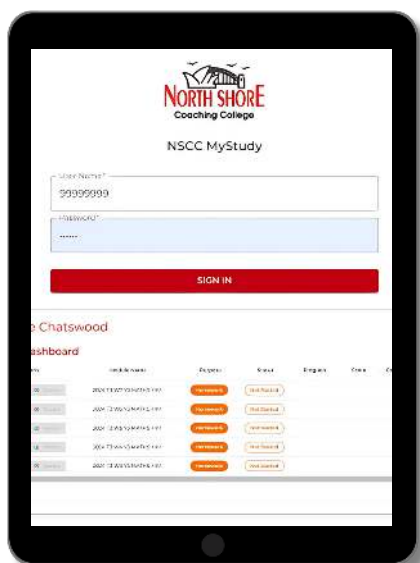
NORTH SHORE
Coaching College

NSCC MyStudy

User Name*
99999999

Password*
······

SIGN IN

e Chatswood

ashboard

| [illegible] | Module Name | Progress | Status | Progress | Score | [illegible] |
|---|---|---|---|---|---|---|
| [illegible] | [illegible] | Homework | Not Started | | | |
| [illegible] | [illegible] | Homework | Not Started | | | |
| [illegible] | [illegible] | Homework | Not Started | | | |
| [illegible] | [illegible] | Homework | Not Started | | | |
| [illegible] | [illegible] | Homework | Not Started | | | |